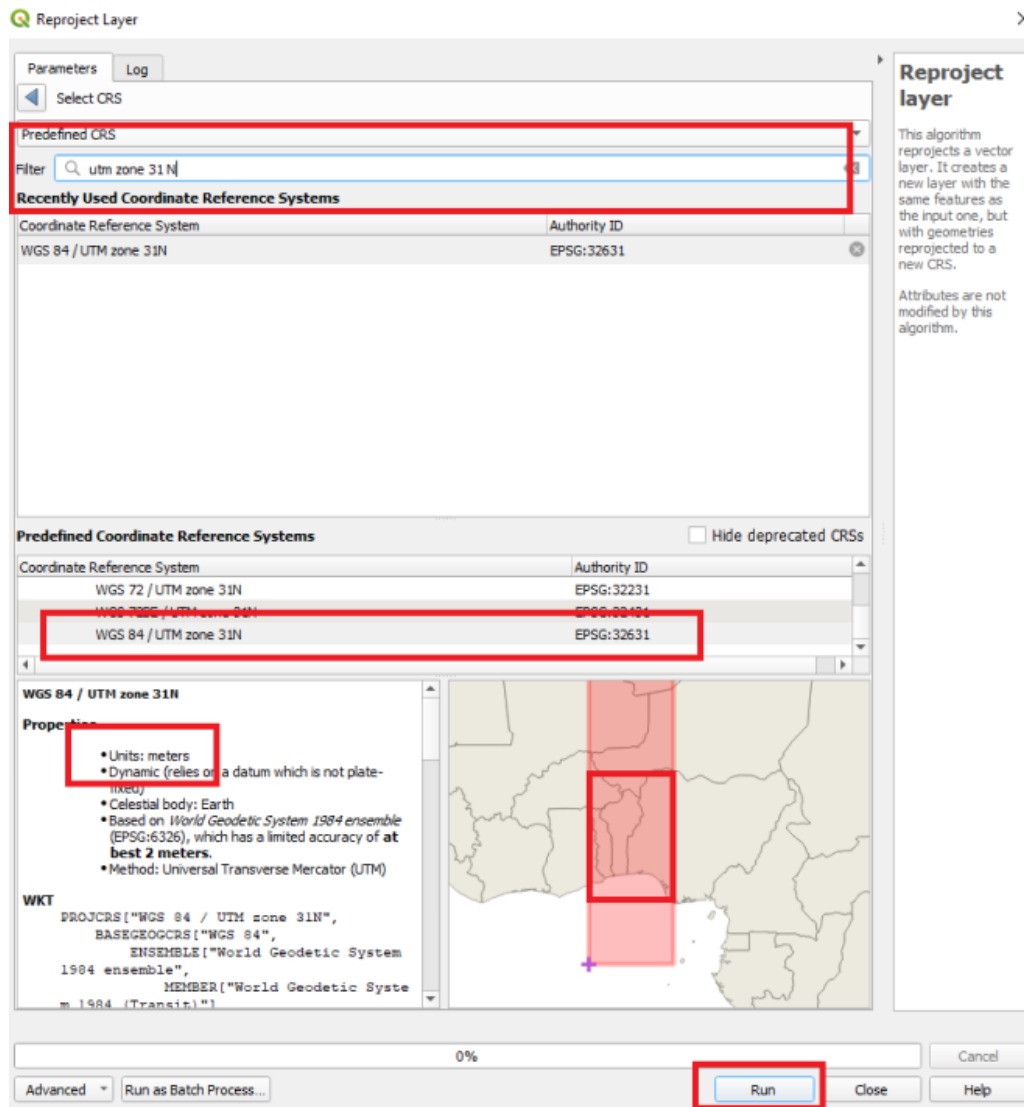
Reproject Layer

Parameters | Log

Select CRS

Predefined CRS

Filter utm zone 31 N

Recently Used Coordinate Reference Systems

| Coordinate Reference System | Authority ID |
|---|---|
| WGS 84 / UTM zone 31N | EPSG:32631 |

Predefined Coordinate Reference Systems

Hide deprecated CRSs

| Coordinate Reference System | Authority ID |
|---|---|
| WGS 72 / UTM zone 31N | EPSG:32231 |
| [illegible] | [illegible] |
| WGS 84 / UTM zone 31N | EPSG:32631 |

WGS 84 / UTM zone 31N

Properties

•Units: meters
•Dynamic (relies on a datum which is not plate-fixed)
•Celestial body: Earth
•Based on World Geodetic System 1984 ensemble (EPSG:6326), which has a limited accuracy of at best 2 meters.
•Method: Universal Transverse Mercator (UTM)

WKT
PROJCRS["WGS 84 / UTM zone 31N",
BASEGEOGCRS["WGS 84",
ENSEMBLE["World Geodetic System 1984 ensemble",
MEMBER["World Geodetic System 1984 (Transit)"]

Reproject layer

This algorithm reprojects a vector layer. It creates a new layer with the same features as the input one, but with geometries reprojected to a new CRS.

Attributes are not modified by this algorithm.

0%

Cancel

Advanced | Run as Batch Process... | Run | Close | Help